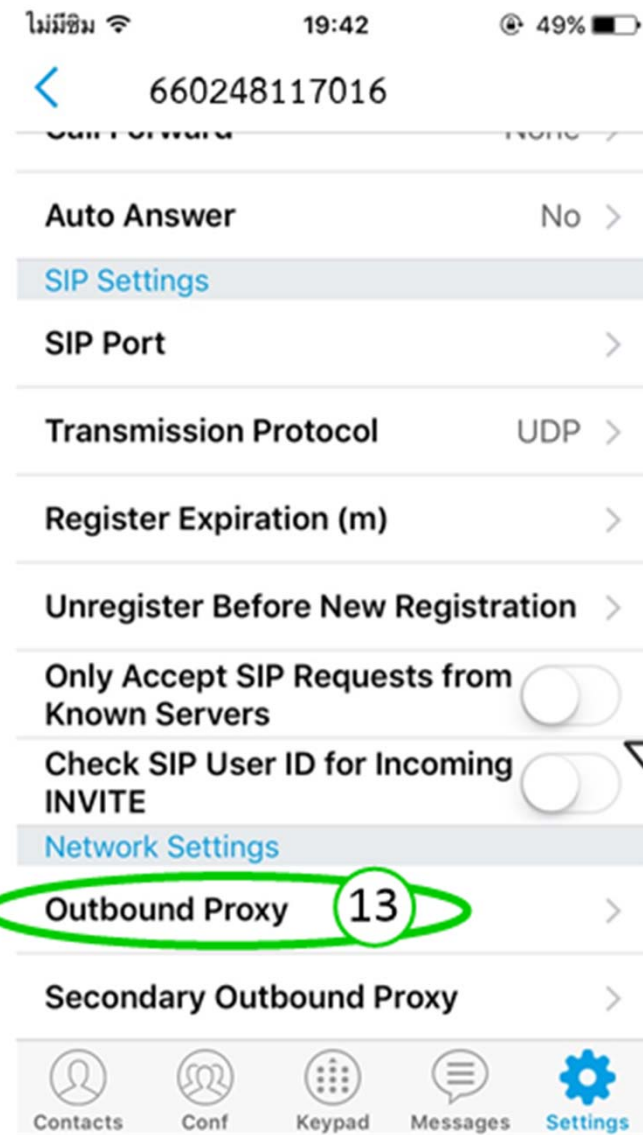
ไม่มีซิม 19:42 49%

660248117016

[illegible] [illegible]

Auto Answer No

SIP Settings

SIP Port

Transmission Protocol UDP

Register Expiration (m)

Unregister Before New Registration

Only Accept SIP Requests from Known Servers

Check SIP User ID for Incoming INVITE

Network Settings

Outbound Proxy 13

Secondary Outbound Proxy

Contacts Conf Keypad Messages Settings